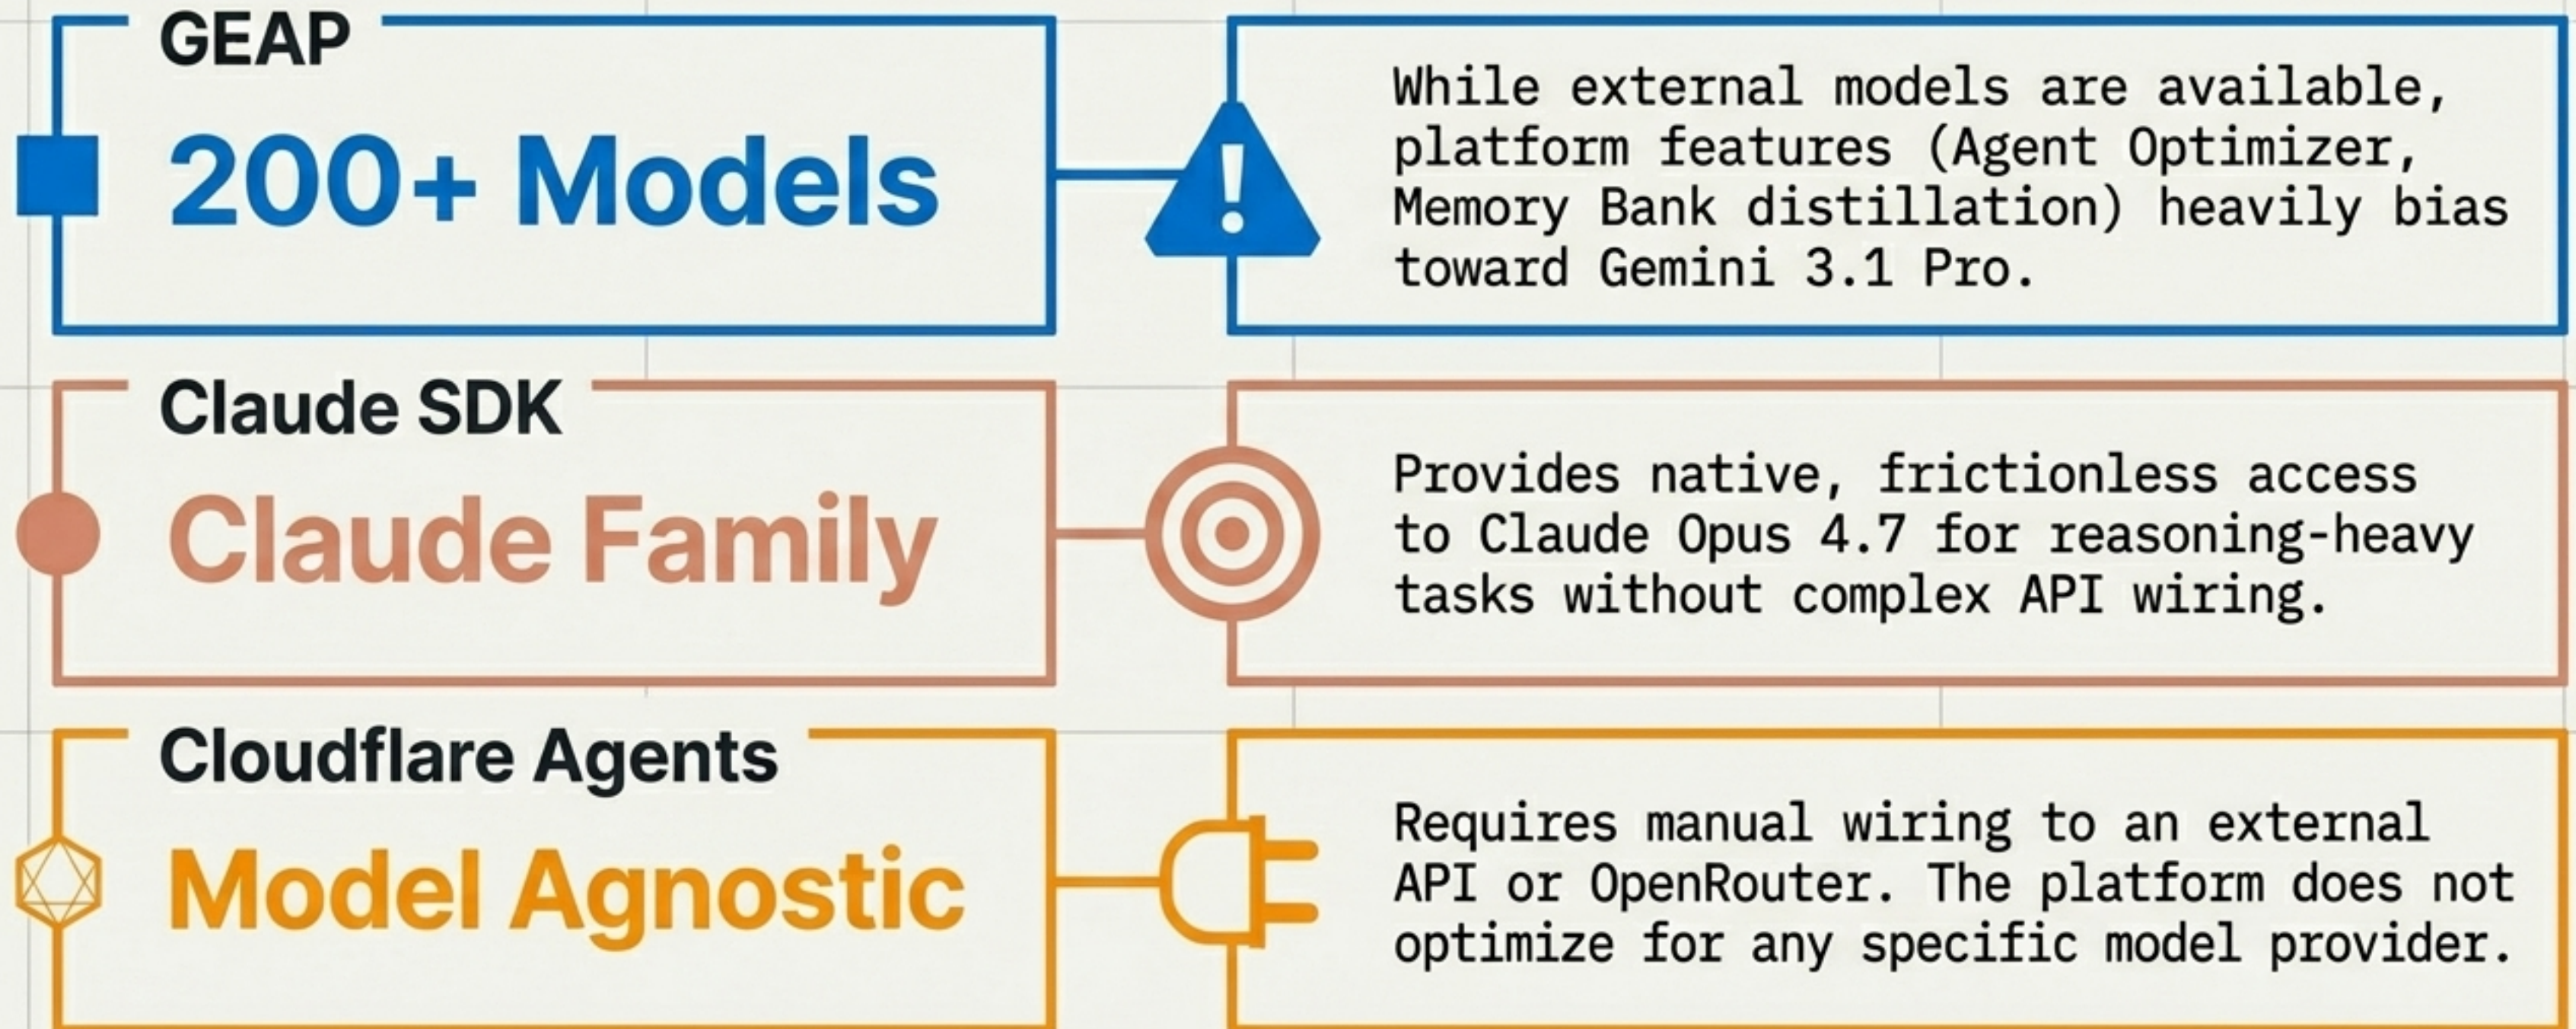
GEAP

200+ Models

While external models are available, platform features (Agent Optimizer, Memory Bank distillation) heavily bias toward Gemini 3.1 Pro.

Claude SDK

Claude Family

Provides native, frictionless access to Claude Opus 4.7 for reasoning-heavy tasks without complex API wiring.

Cloudflare Agents

Model Agnostic

Requires manual wiring to an external API or OpenRouter. The platform does not optimize for any specific model provider.